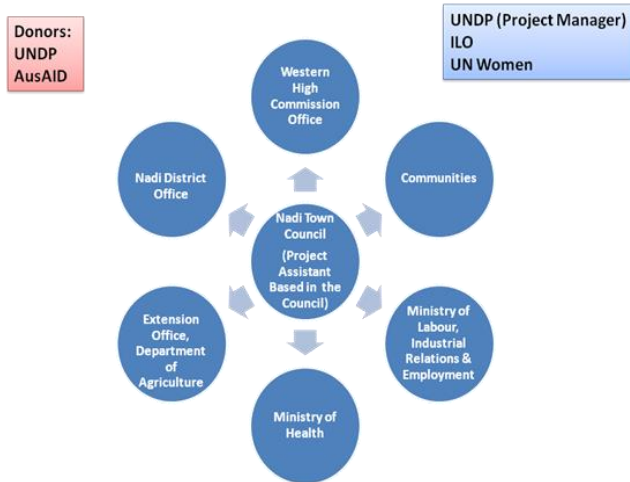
Donors:
UNDP
AusAID

UNDP (Project Manager)
ILO
UN Women

Western High Commission Office

Nadi District Office

Communities

Nadi Town Council (Project Assistant Based in the Council)

Extension Office, Department of Agriculture

Ministry of Labour, Industrial Relations & Employment

Ministry of Health